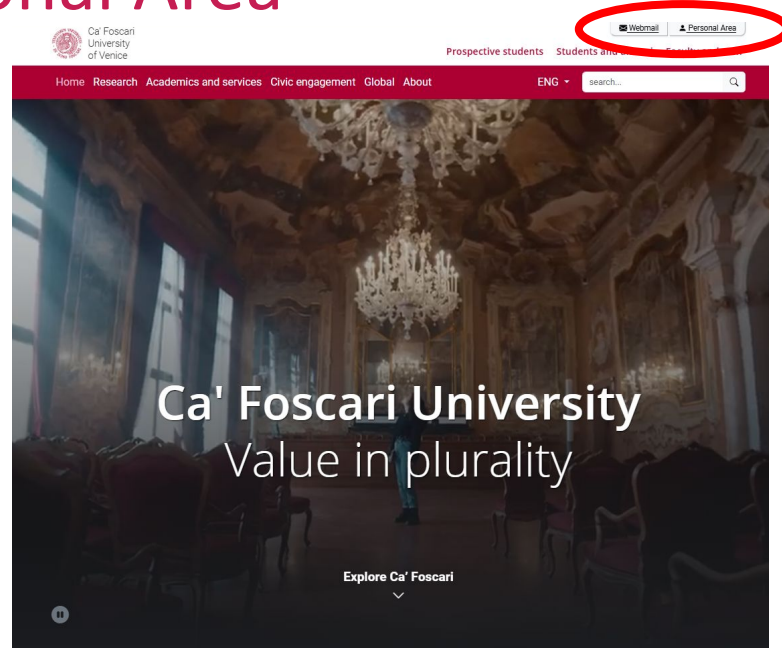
onal Area

Ca' Foscari University of Venice

Webmail
Personal Area

Prospective students Students and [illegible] Faculty and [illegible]

Home Research Academics and services Civic engagement Global About

ENG

search...

Ca' Foscari University
Value in plurality

Explore Ca' Foscari